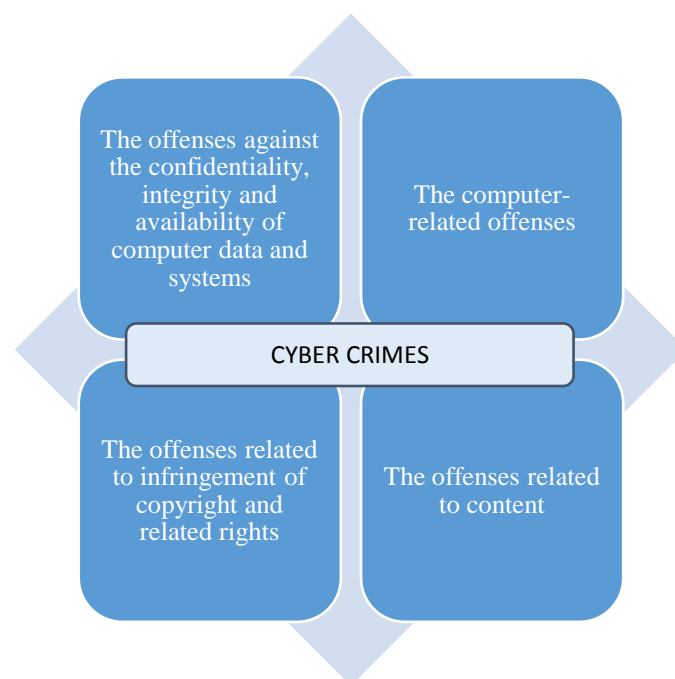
The offenses against the confidentiality, integrity and availability of computer data and systems

The computer-related offenses

CYBER CRIMES

The offenses related to infringement of copyright and related rights

The offenses related to content